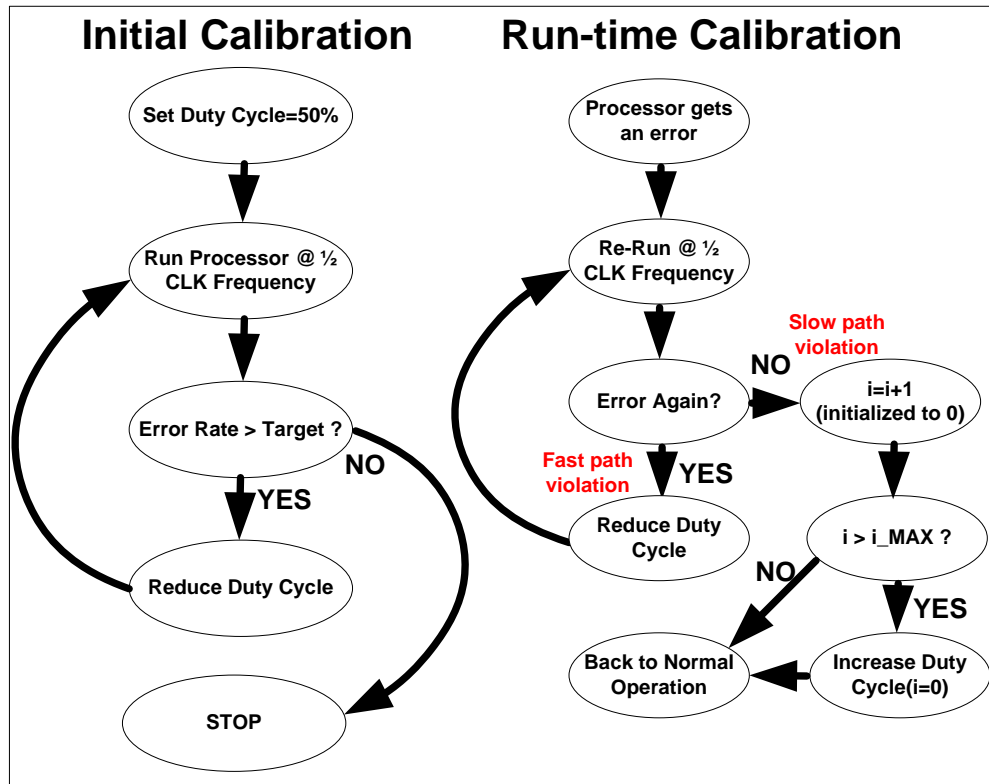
Initial Calibration

Set Duty Cycle=50%

Run Processor @ ½ CLK Frequency

Error Rate > Target ?

YES

NO

Reduce Duty Cycle

STOP

Run-time Calibration

Processor gets an error

Re-Run @ ½ CLK Frequency

Slow path violation

NO

Error Again?

i=i+1 (initialized to 0)

Fast path violation

YES

Reduce Duty Cycle

i > i_MAX ?

NO

YES

Back to Normal Operation

Increase Duty Cycle(i=0)